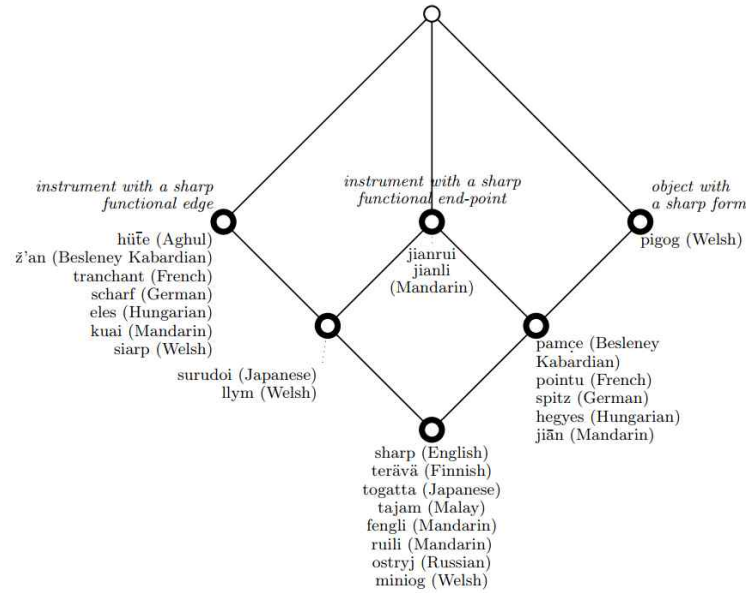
instrument with a sharp functional edge

instrument with a sharp functional end-point

object with a sharp form

hǖt̄e (Aghul)
ž'an (Besleney Kabardian)
tranchant (French)
scharf (German)
eles (Hungarian)
kuai (Mandarin)
siarp (Welsh)

jianrui
jianli
(Mandarin)

pigog (Welsh)

surudoi (Japanese)
llym (Welsh)

pamçe (Besleney Kabardian)
pointu (French)
spitz (German)
hegyes (Hungarian)
jiān (Mandarin)

sharp (English)
terävä (Finnish)
togatta (Japanese)
tajam (Malay)
fengli (Mandarin)
ruili (Mandarin)
ostryj (Russian)
miniog (Welsh)